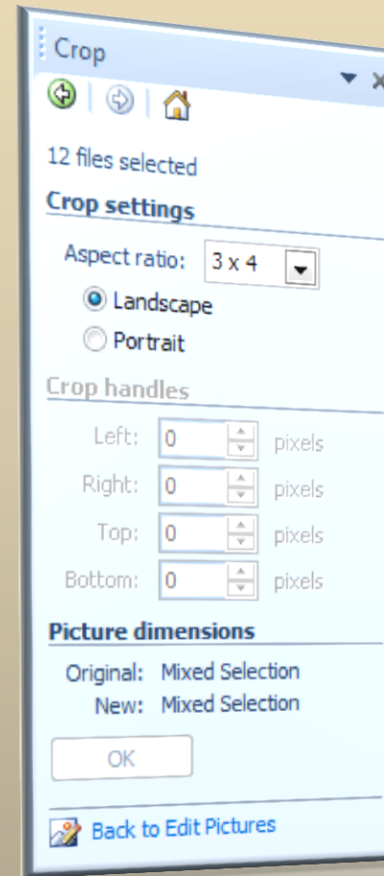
Crop

12 files selected

Crop settings

Aspect ratio: 3 x 4

Landscape

Portrait

Crop handles

Left: 0 pixels

Right: 0 pixels

Top: 0 pixels

Bottom: 0 pixels

Picture dimensions

Original: Mixed Selection

New: Mixed Selection

OK

Back to Edit Pictures